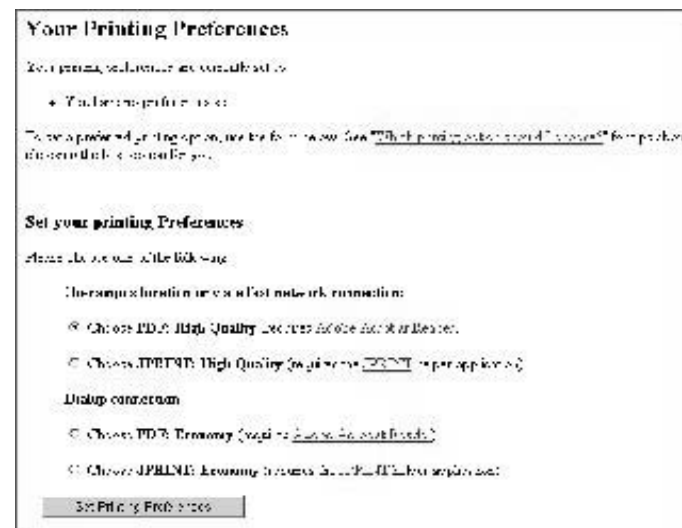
Your Printing Preferences

Your printing preferences are currently set to:

• You have no preference set.

To set a preferred printing option, use the form below. See "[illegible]" for help choosing the one that is best suited for you.

Set your printing Preferences

Please choose one of the following:

On-campus location or via a fast network connection:

Choose PDF: High Quality (requires Adobe Acrobat Reader)

Choose JPRINT: High Quality (requires the JPRINT helper application)

Dialup connection

Choose PDF: Economy (requires Adobe Acrobat Reader)

Choose JPRINT: Economy (requires the JPRINT helper application)

Set Printing Preferences